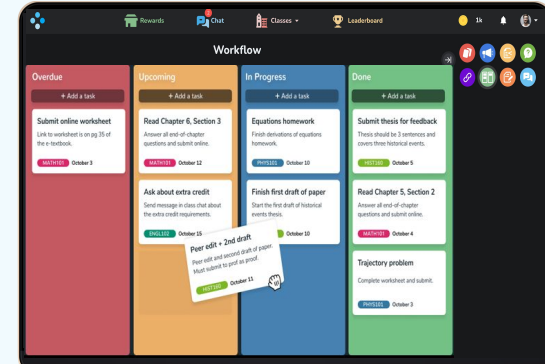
Rewards
1
Chat
Classes
Leaderboard
1k

Workflow

Overdue
+ Add a task
Submit online worksheet
Link to worksheet is on pg 35 of the e-textbook.
MATH101 October 3

Upcoming
+ Add a task
Read Chapter 6, Section 3
Answer all end-of-chapter questions and submit online.
MATH101 October 12

Ask about extra credit
Send message in class chat about the extra credit requirements.
ENGL102 October 15

Peer edit + 2nd draft
Peer edit and second draft of paper. Must submit to prof as proof.
HIST100 October 11

In Progress
+ Add a task
Equations homework
Finish derivations of equations homework.
PHYS101 October 10

Finish first draft of paper
Start the first draft of historical events thesis.

Done
+ Add a task
Submit thesis for feedback
Thesis should be 3 sentences and covers three historical events.
HIST100 October 5

Read Chapter 5, Section 2
Answer all end-of-chapter questions and submit online.
MATH101 October 4

Trajectory problem
Complete worksheet and submit.
PHYS101 October 3